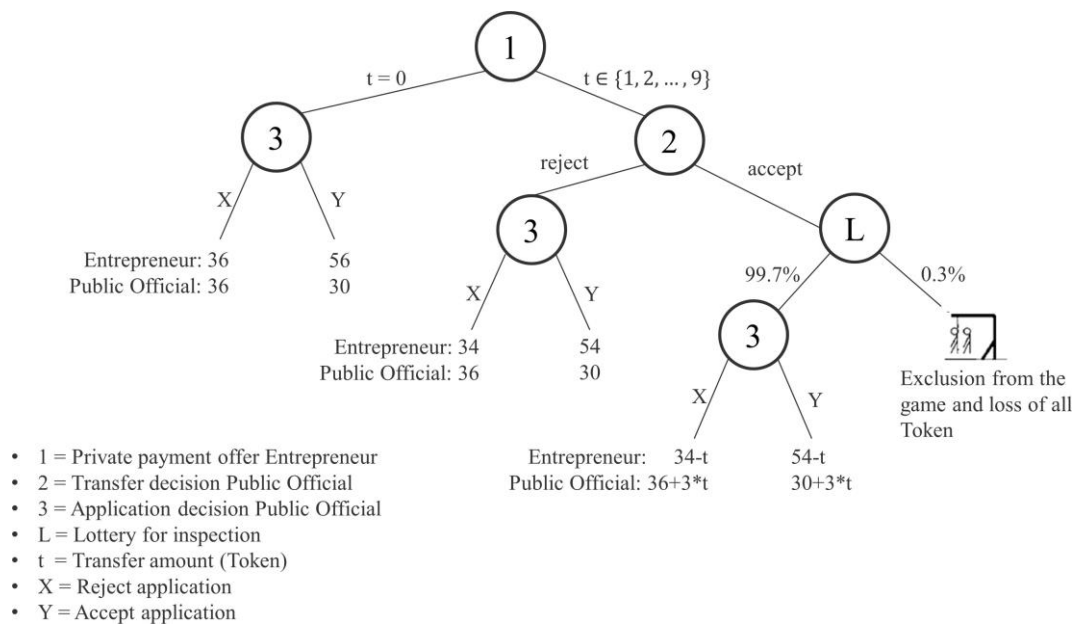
1

t = 0

$t \in \{1, 2, \ldots, 9\}$

3

2

reject

accept

X

Y

3

L

Entrepreneur: 36 56
Public Official: 36 30

99.7%

0.3%

X

Y

3

Entrepreneur: 34 54
Public Official: 36 30

X

Y

Exclusion from the game and loss of all Token

Entrepreneur: 34-t 54-t
Public Official: 36+3*t 30+3*t

• 1 = Private payment offer Entrepreneur
• 2 = Transfer decision Public Official
• 3 = Application decision Public Official
• L = Lottery for inspection
• t = Transfer amount (Token)
• X = Reject application
• Y = Accept application